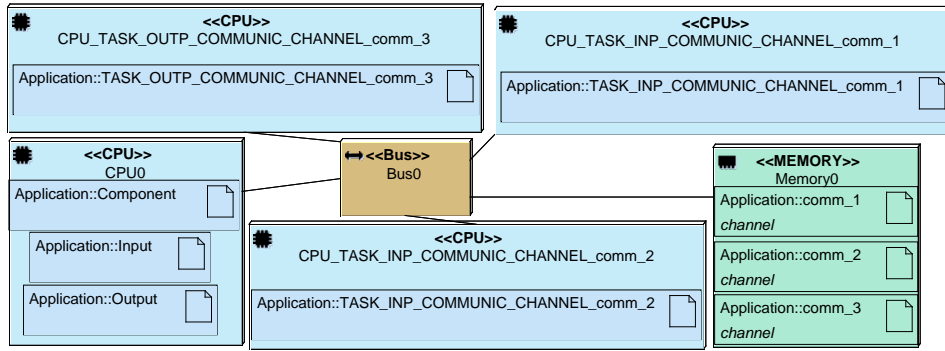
<<CPU>>
CPU_TASK_OUTP_COMMUNIC_CHANNEL_comm_3

Application::TASK_OUTP_COMMUNIC_CHANNEL_comm_3

<<CPU>>
CPU_TASK_INP_COMMUNIC_CHANNEL_comm_1

Application::TASK_INP_COMMUNIC_CHANNEL_comm_1

<<CPU>>
CPU0

Application::Component

Application::Input

Application::Output

<<Bus>>
Bus0

<<MEMORY>>
Memory0

Application::comm_1
channel

Application::comm_2
channel

Application::comm_3
channel

<<CPU>>
CPU_TASK_INP_COMMUNIC_CHANNEL_comm_2

Application::TASK_INP_COMMUNIC_CHANNEL_comm_2